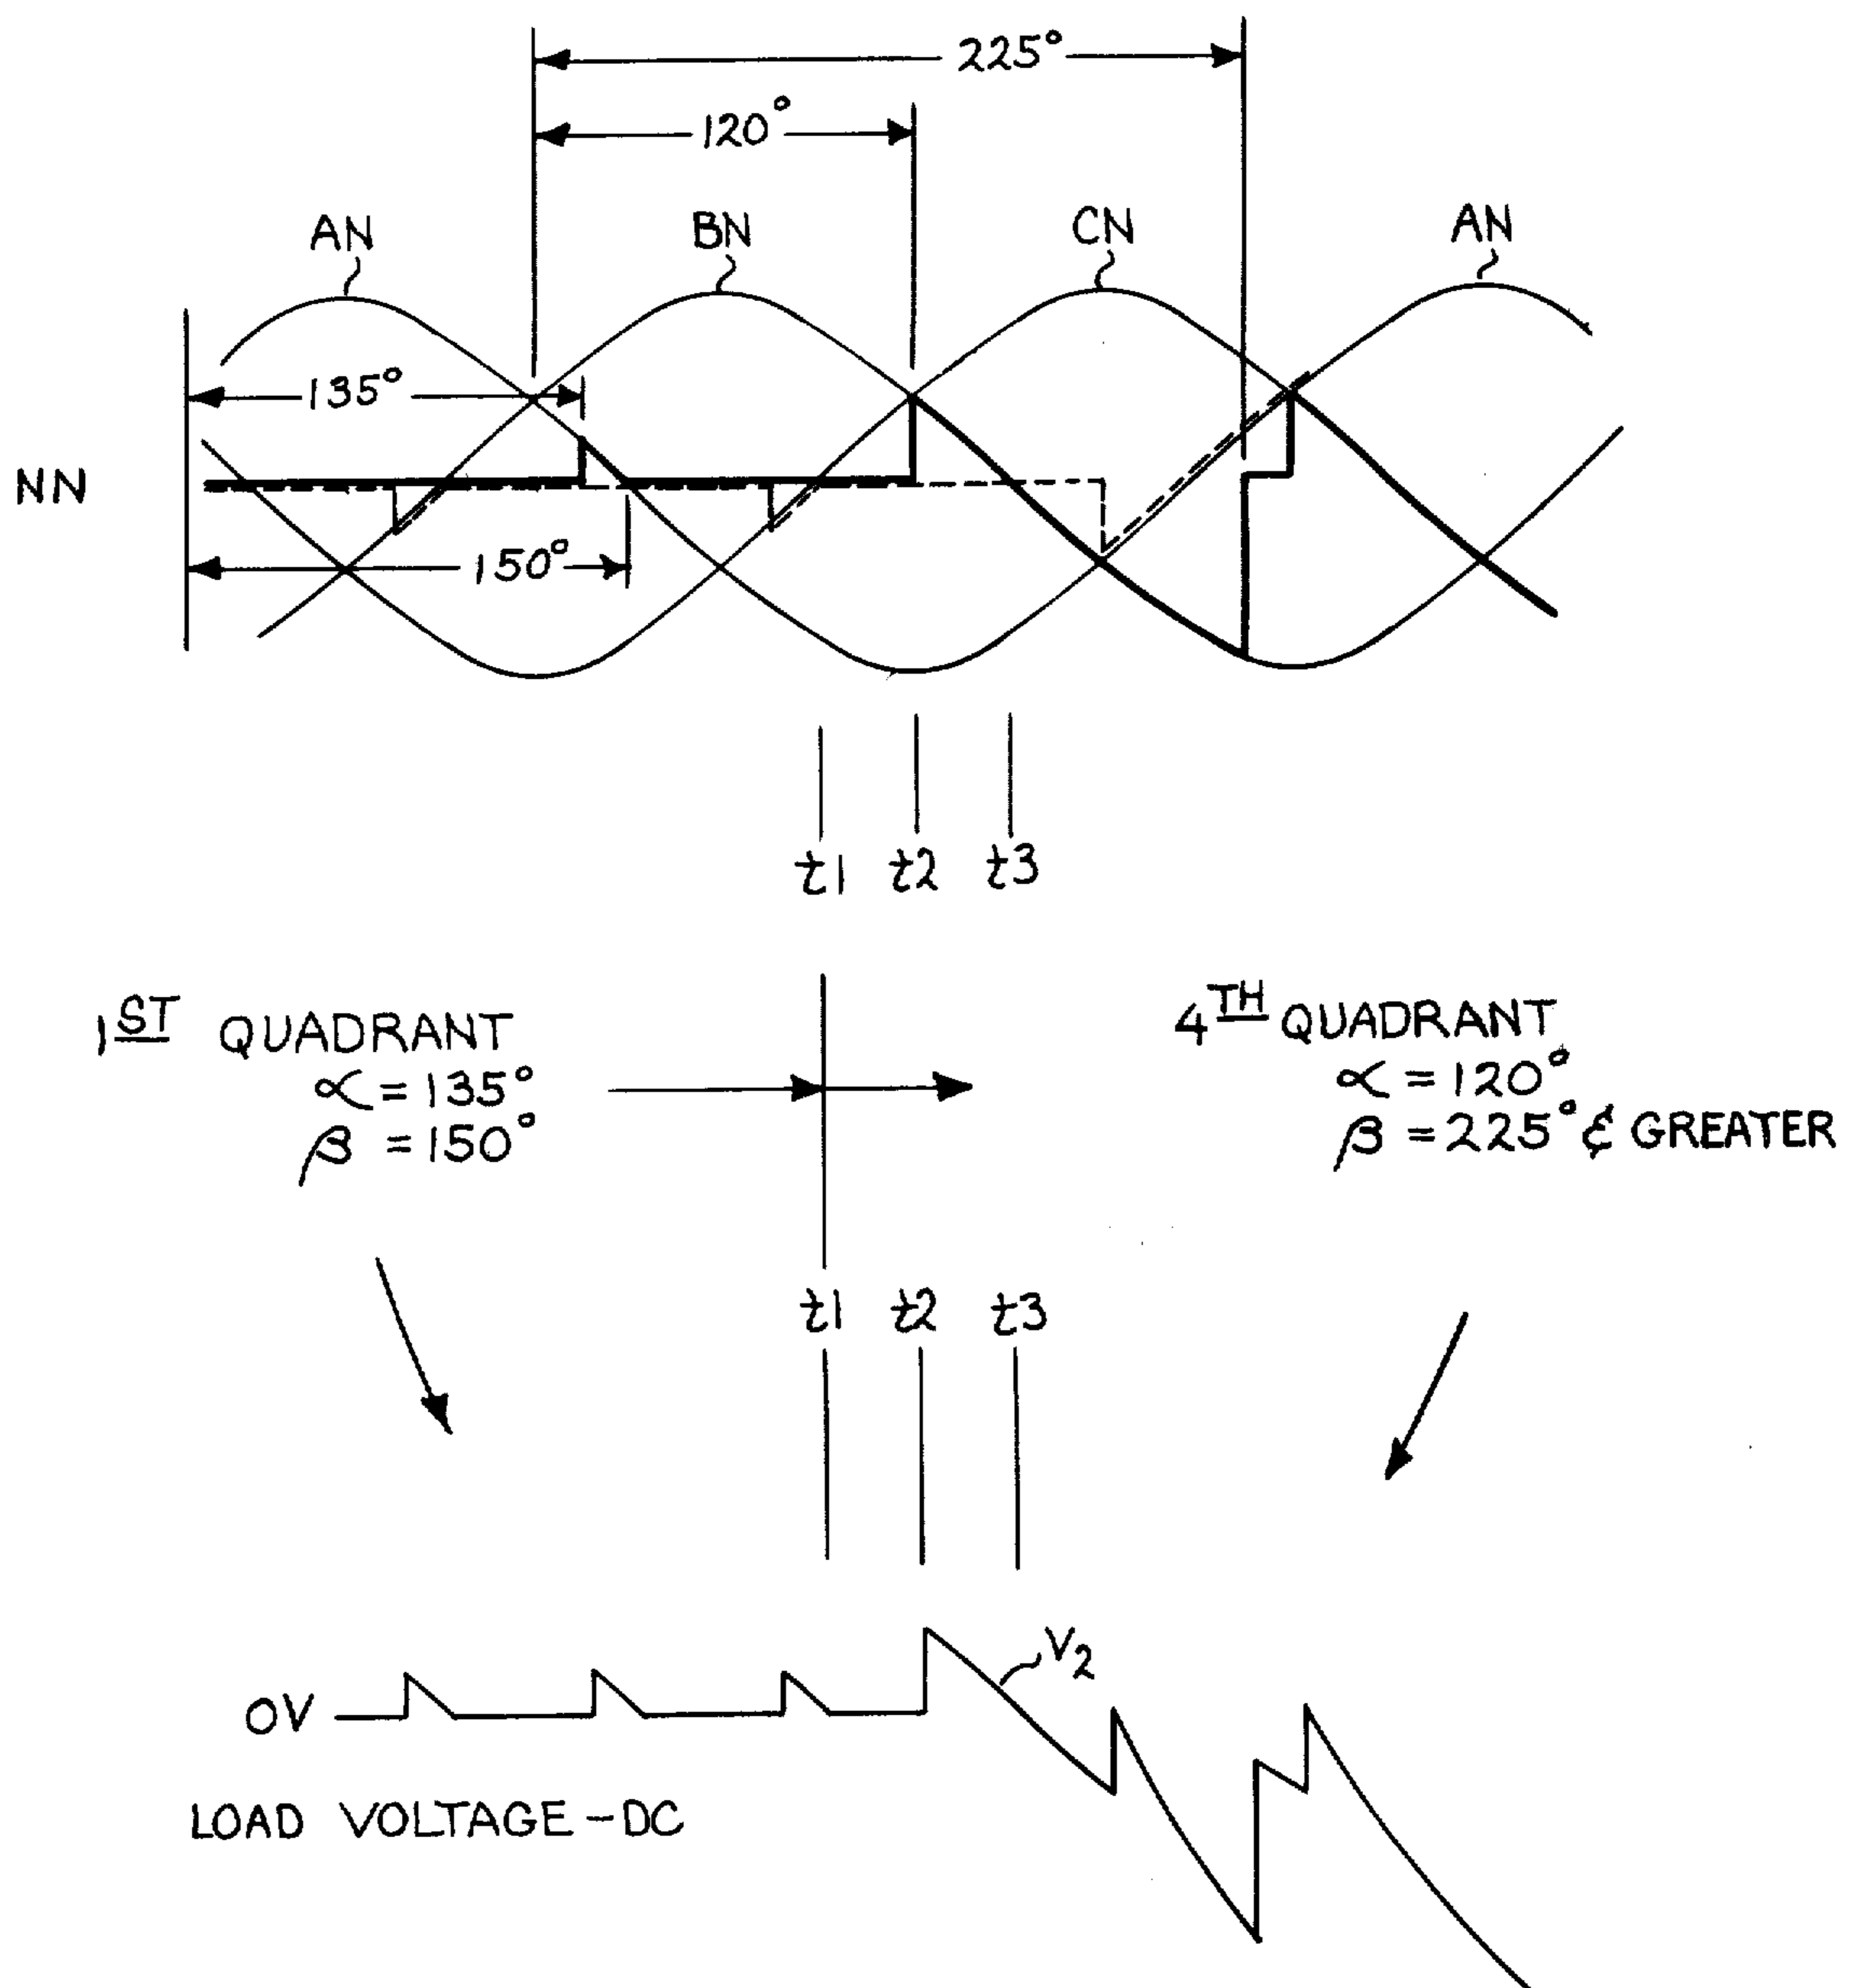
225°

120°

AN BN CN AN

135°

NN

150°

t1 t2 t3

$1^{\underline{ST}}$ QUADRANT
$\alpha = 135°$
$\beta = 150°$

$4^{\underline{TH}}$ QUADRANT
$\alpha = 120°$
$\beta = 225°$ ¢ GREATER

t1 t2 t3

$V_2$

OV

LOAD VOLTAGE - DC